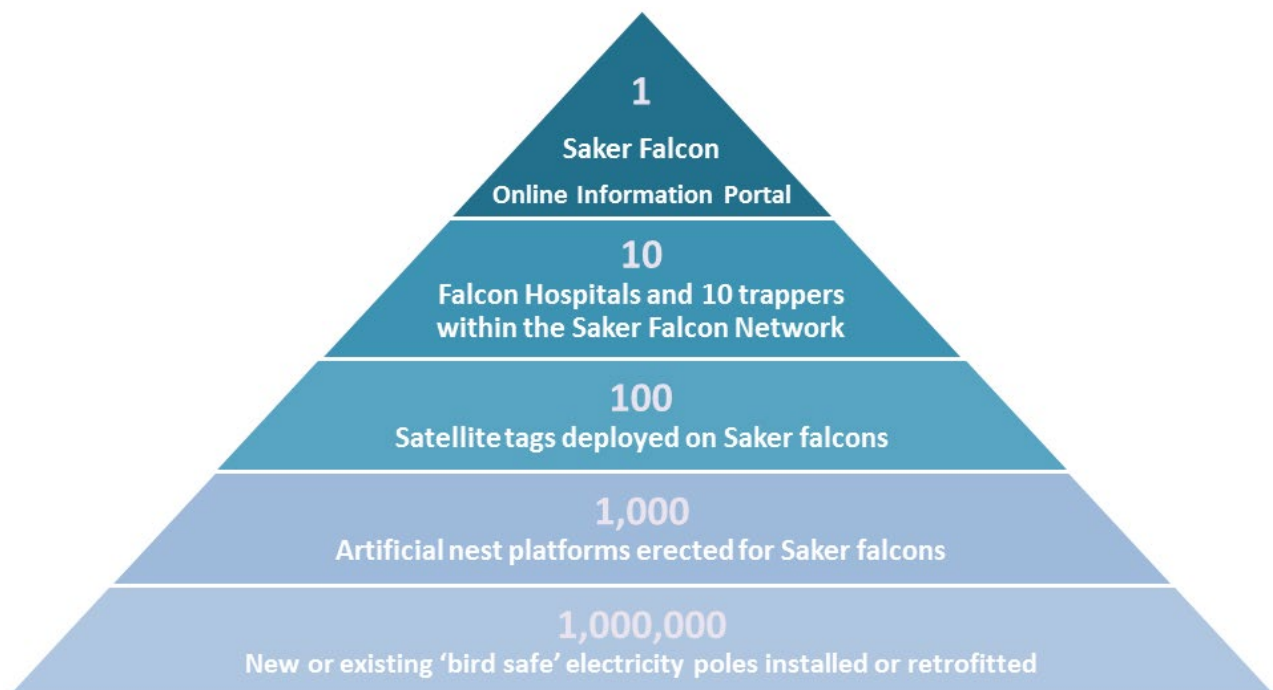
1

Saker Falcon

Online Information Portal

10

Falcon Hospitals and 10 trappers within the Saker Falcon Network

100

Satellite tags deployed on Saker falcons

1,000

Artificial nest platforms erected for Saker falcons

1,000,000

New or existing 'bird safe' electricity poles installed or retrofitted